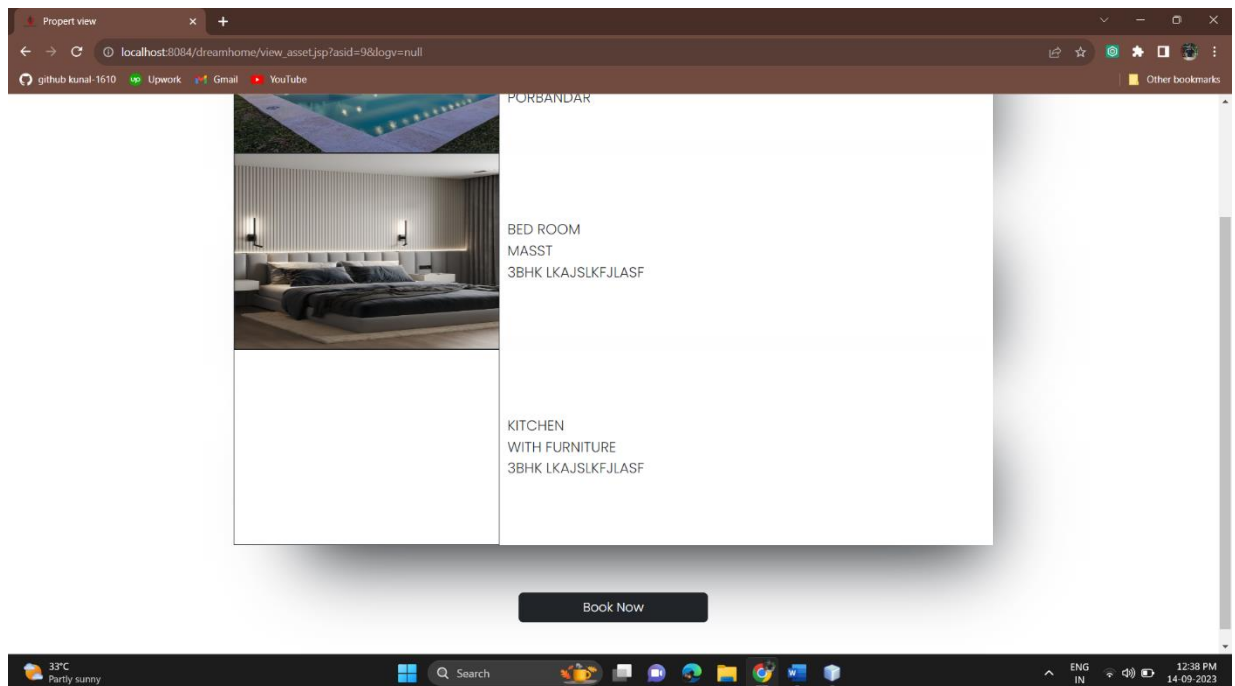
Propert view

localhost:8084/dreamhome/view_asset.jsp?asid=9&logv=null

github kunal-1610 Upwork Gmail YouTube

Other bookmarks

PORBANDAR

BED ROOM
MASST
3BHK LKAJSLKFJLASF

KITCHEN
WITH FURNITURE
3BHK LKAJSLKFJLASF

Book Now

33°C
Partly sunny

Search

ENG
IN

12:38 PM
14-09-2023